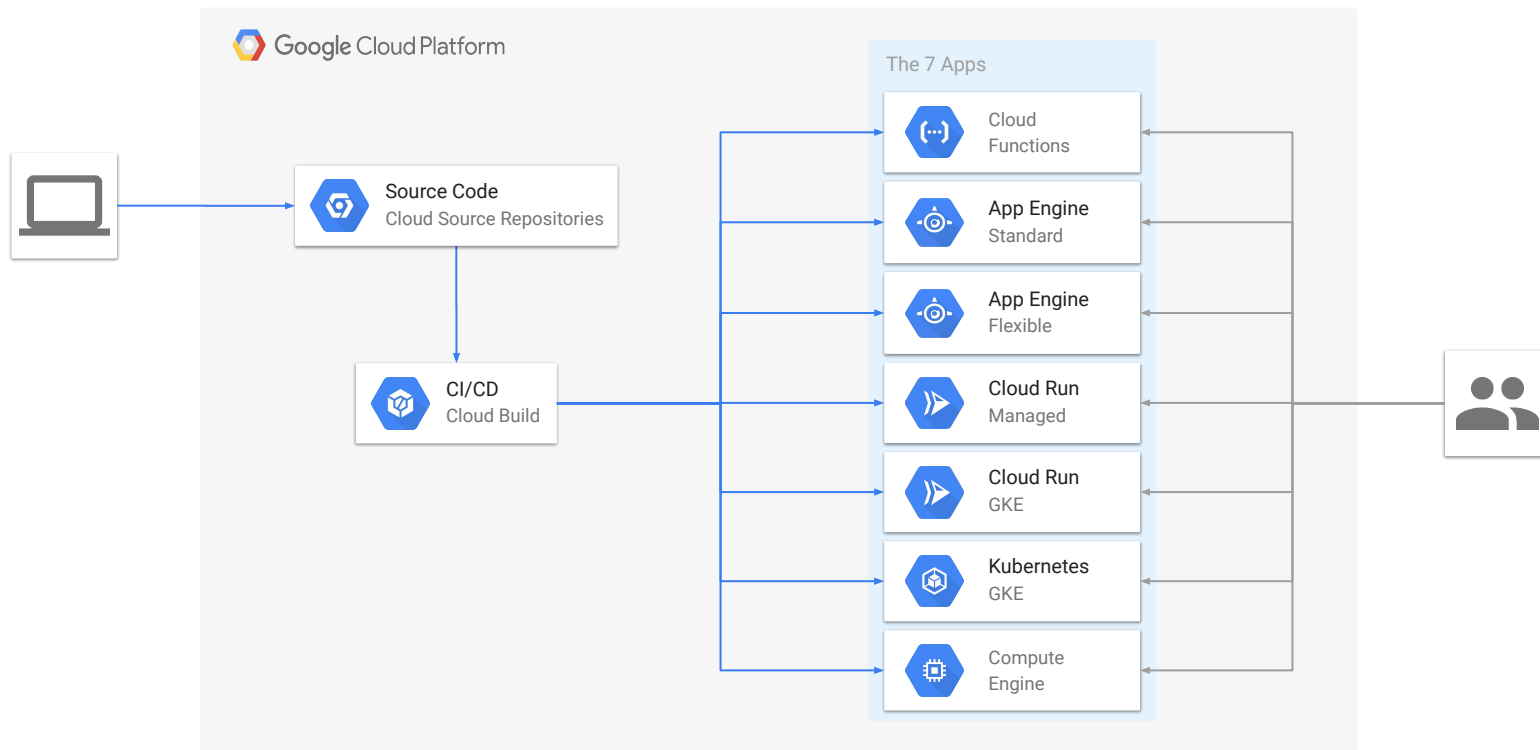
Google Cloud Platform

Source Code
Cloud Source Repositories

CI/CD
Cloud Build

The 7 Apps

Cloud Functions

App Engine
Standard

App Engine
Flexible

Cloud Run
Managed

Cloud Run
GKE

Kubernetes
GKE

Compute Engine